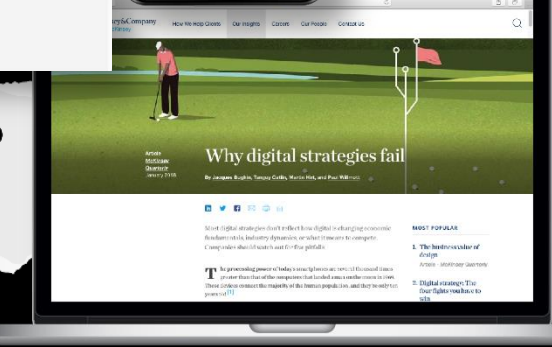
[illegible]y&Company
McKinsey

How We Help Clients   Our Insights   Careers   Our People   Contact Us

Article
McKinsey
Quarterly
January 2018

Why digital strategies fail

By Jacques Bughin, Tanguy Catlin, Martin Hirt, and Paul Willmott

Most digital strategies don't reflect how digital is changing economic fundamentals, industry dynamics, or what it means to compete. Companies should watch out for five pitfalls.

The processing power of today's smartphones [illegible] greater than that of the computers that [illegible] These devices connect the majority of the human population, and they've only been years.[1]

MOST POPULAR

1. The business value of design
Article - McKinsey Quarterly

2. Digital strategy: The four fights you have to win